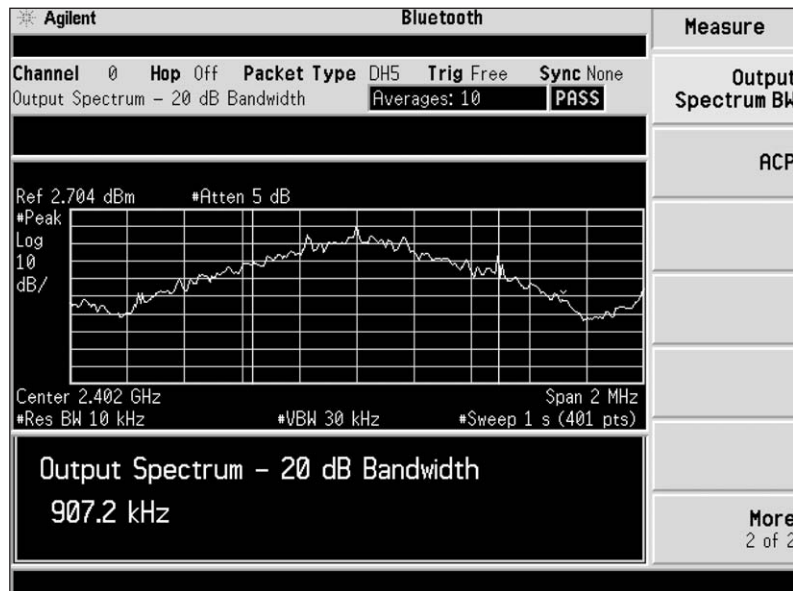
Agilent

Bluetooth

Channel 0 Hop Off Packet Type DH5 Trig Free Sync None
Output Spectrum – 20 dB Bandwidth Averages: 10 PASS

Ref 2.704 dBm #Atten 5 dB
#Peak
Log
10
dB/

Center 2.402 GHz Span 2 MHz
#Res BW 10 kHz #VBW 30 kHz #Sweep 1 s (401 pts)

Output Spectrum – 20 dB Bandwidth
907.2 kHz

Measure

Output
Spectrum BW

ACP

More
2 of 2